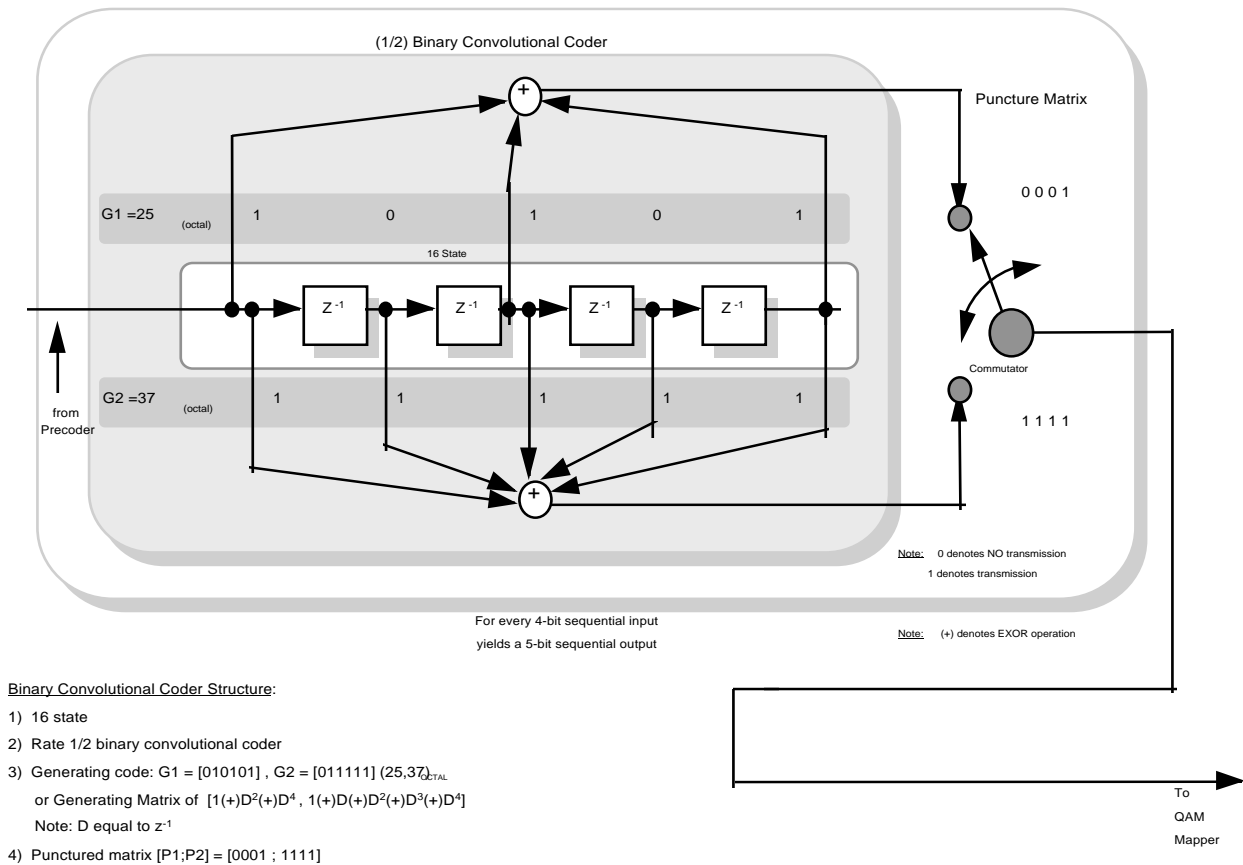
(1/2) Binary Convolutional Coder

+

Puncture Matrix

G1 =25 (octal) 1 0 1 0 1

0 0 0 1

16 State

from Precoder

$Z^{-1}$ $Z^{-1}$ $Z^{-1}$ $Z^{-1}$

Commutator

G2 =37 (octal) 1 1 1 1 1

1 1 1 1

+

Note: 0 denotes NO transmission
1 denotes transmission

For every 4-bit sequential input
yields a 5-bit sequential output

Note: (+) denotes EXOR operation

Binary Convolutional Coder Structure:

1) 16 state

2) Rate 1/2 binary convolutional coder

3) Generating code: G1 = [010101] , G2 = [011111] $(25,37)_{OCTAL}$
or Generating Matrix of $[1(+)D^2(+)D^4 , 1(+)D(+)D^2(+)D^3(+)D^4]$
Note: D equal to $z^{-1}$

4) Punctured matrix [P1;P2] = [0001 ; 1111]

To QAM Mapper